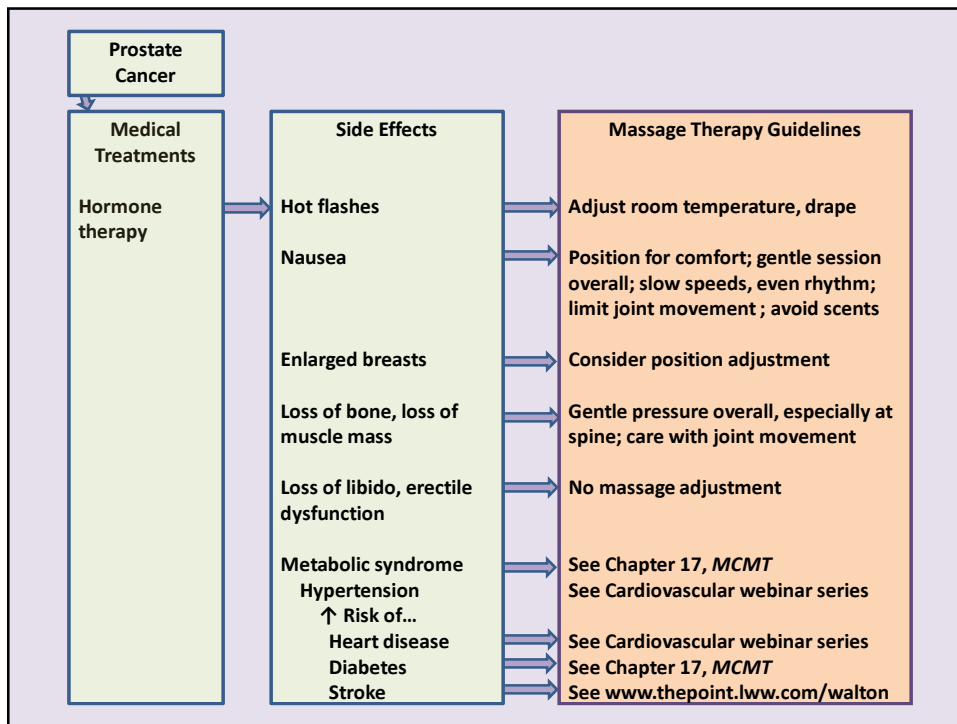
Prostate Cancer

Medical Treatments

Hormone therapy

Side Effects

Hot flashes

Nausea

Enlarged breasts

Loss of bone, loss of muscle mass

Loss of libido, erectile dysfunction

Metabolic syndrome
Hypertension
↑ Risk of…
Heart disease
Diabetes
Stroke

Massage Therapy Guidelines

Adjust room temperature, drape

Position for comfort; gentle session overall; slow speeds, even rhythm; limit joint movement ; avoid scents

Consider position adjustment

Gentle pressure overall, especially at spine; care with joint movement

No massage adjustment

See Chapter 17, *MCMT*
See Cardiovascular webinar series

See Cardiovascular webinar series
See Chapter 17, *MCMT*
See www.thepoint.lww.com/walton